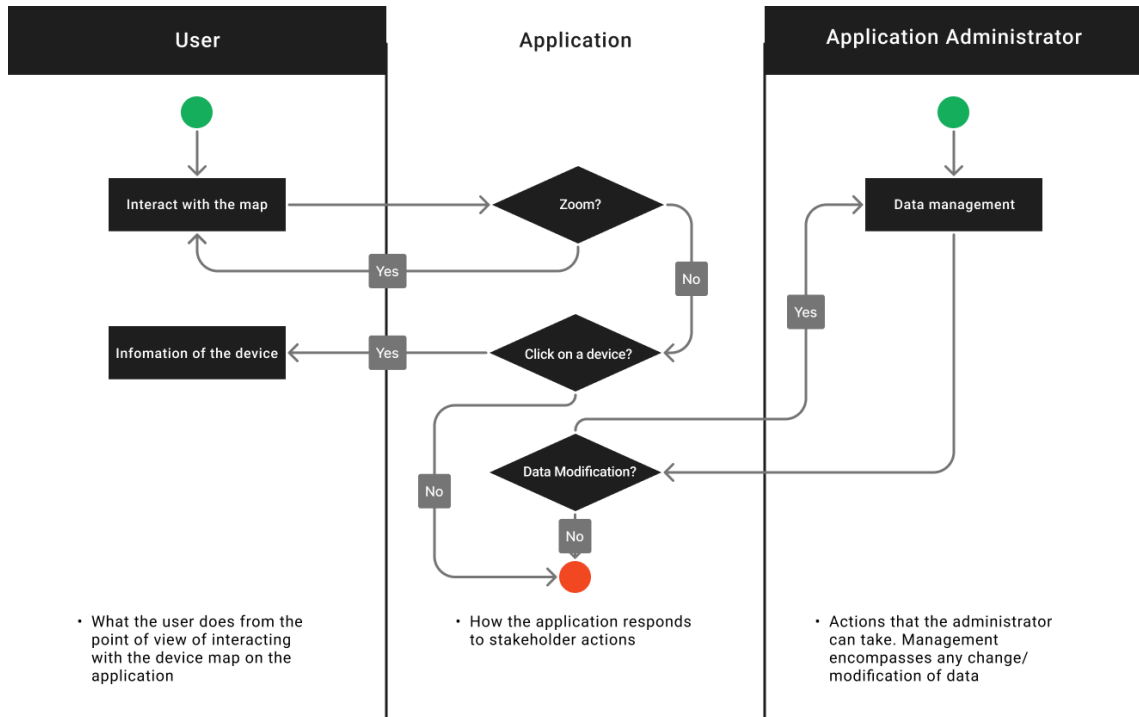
User

Application

Application Administrator

Interact with the map

Zoom?

Data management

Yes

No

Yes

Infomation of the device

Yes

Click on a device?

Data Modification?

No

No

• What the user does from the point of view of interacting with the device map on the application

• How the application responds to stakeholder actions

• Actions that the administrator can take. Management encompasses any change/ modification of data